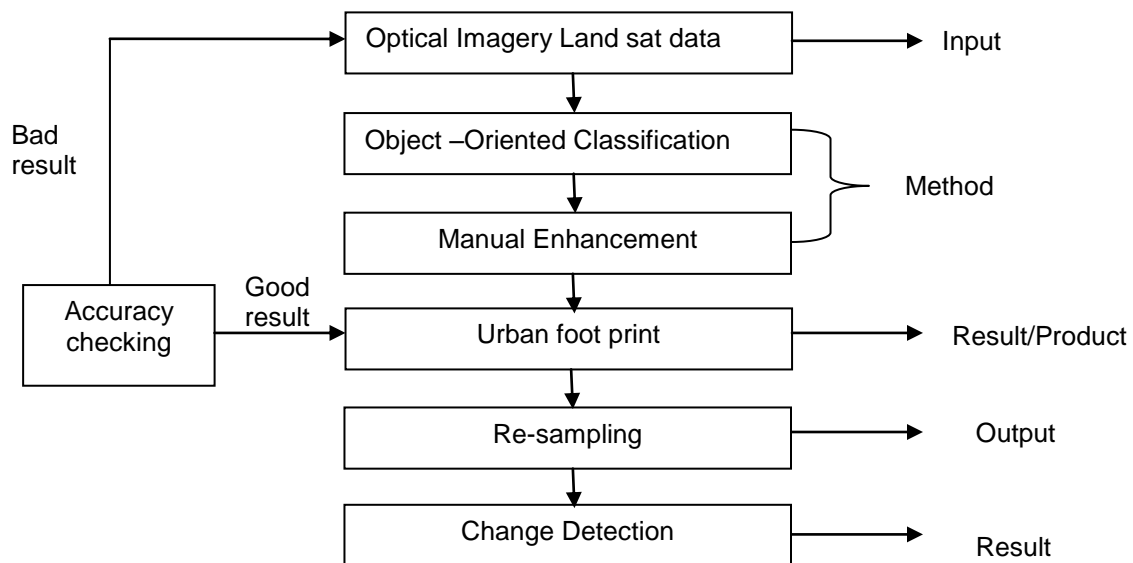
Optical Imagery Land sat data

Input

Bad result

Object –Oriented Classification

Method

Manual Enhancement

Accuracy checking

Good result

Urban foot print

Result/Product

Re-sampling

Output

Change Detection

Result